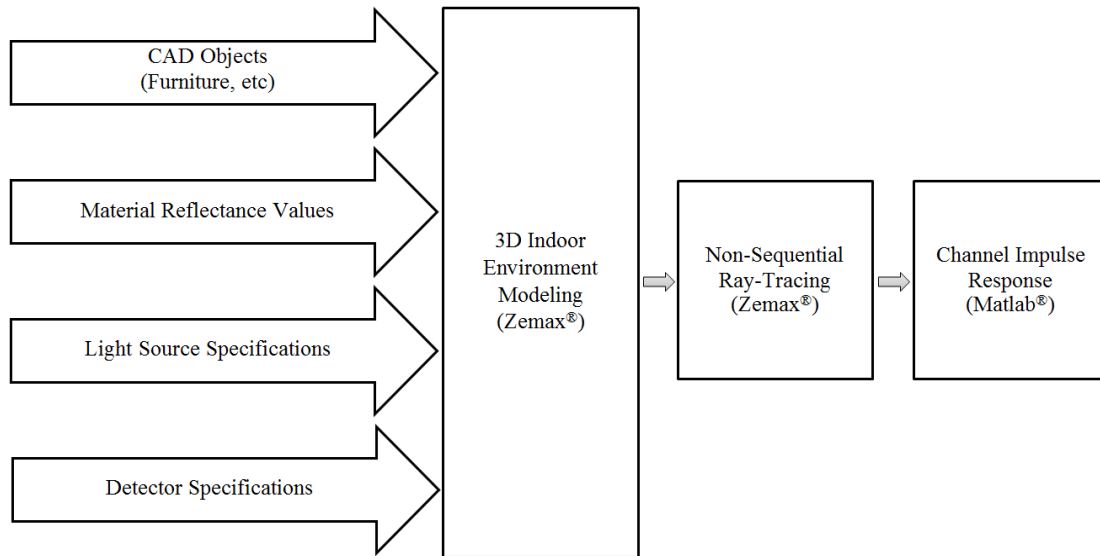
CAD Objects
(Furniture, etc)

Material Reflectance Values

Light Source Specifications

Detector Specifications

3D Indoor
Environment
Modeling
(Zemax®)

Non-Sequential
Ray-Tracing
(Zemax®)

Channel Impulse
Response
(Matlab®)